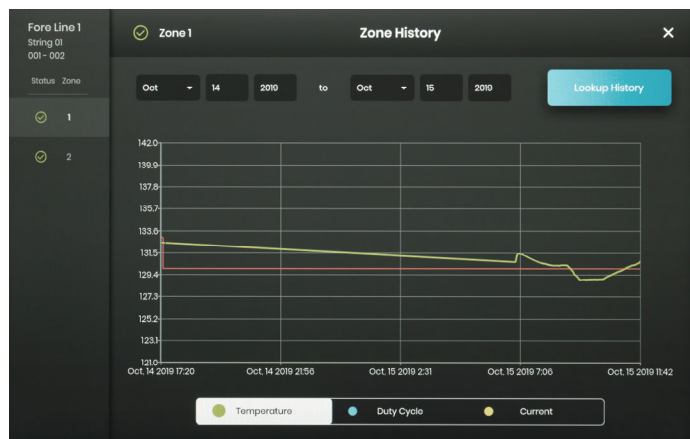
Fore Line 1
String 01
001 - 002

Status Zone

1

2

Zone 1

Zone History

×

Oct

14

2010

to

Oct

15

2010

Lookup History

142.0
139.9
137.8
135.7
133.6
131.5
129.4
127.3
125.2
123.1
121.0

Oct, 14 2019 17:20
Oct, 14 2019 21:56
Oct, 15 2019 2:31
Oct, 15 2019 7:06
Oct, 15 2019 11:42

Temperature
Duty Cycle
Current